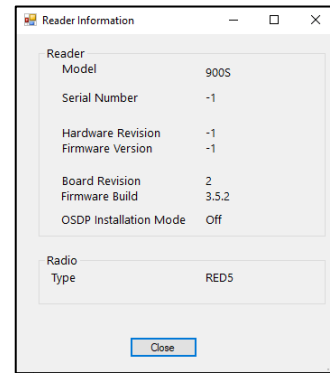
Reader Information

Reader

| | |
|---|---|
| Model | 900S |
| Serial Number | -1 |
| Hardware Revision | -1 |
| Firmware Version | -1 |
| Board Revision | 2 |
| Firmware Build | 3.5.2 |
| OSDP Installation Mode | Off |

Radio

| | |
|---|---|
| Type | RED5 |

Close